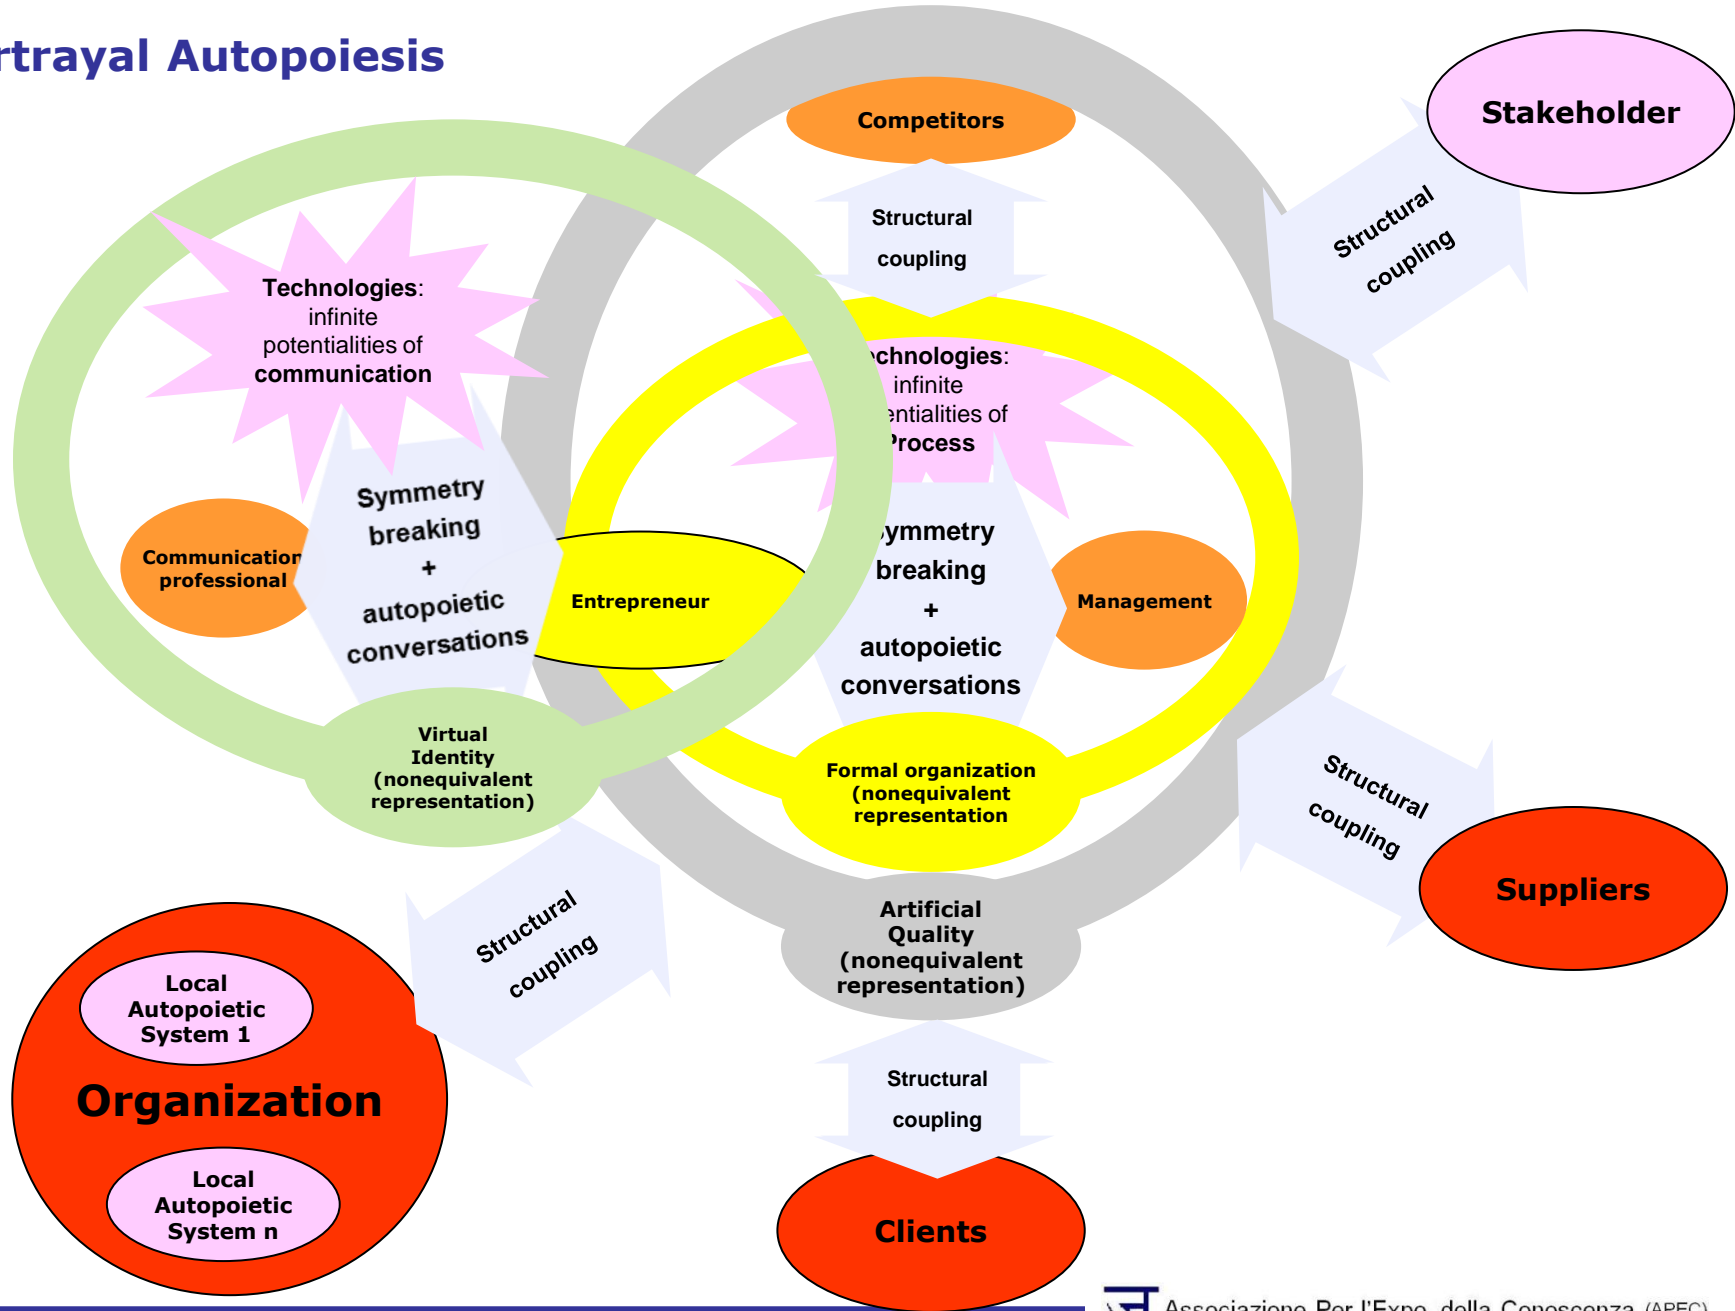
rtrayal Autopoiesis

Competitors

Stakeholder

Structural coupling

Structural coupling

Technologies: infinite potentialities of communication

chnologies: infinite entialities of Process

Symmetry breaking + autopoietic conversations

Communication professional

Entrepreneur

ymmetry breaking + autopoietic conversations

Management

Virtual Identity (nonequivalent representation)

Formal organization (nonequivalent representation)

Structural coupling

Structural coupling

Suppliers

Artificial Quality (nonequivalent representation)

Local Autopoietic System 1

Organization

Local Autopoietic System n

Structural coupling

Clients

Associazione Per l'Expo della Conoscenza (APEC)